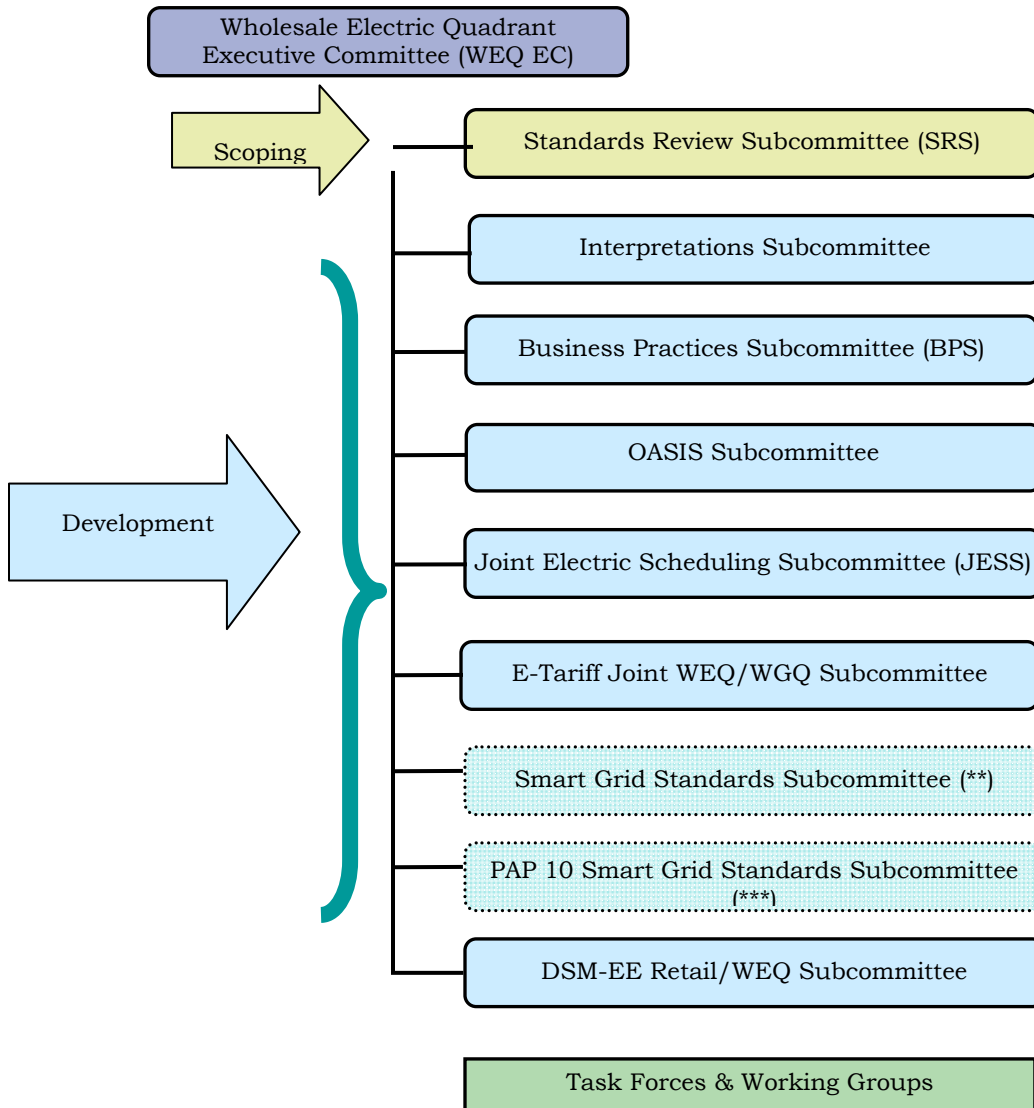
Wholesale Electric Quadrant Executive Committee (WEQ EC)

Scoping

Standards Review Subcommittee (SRS)

Development

Interpretations Subcommittee

Business Practices Subcommittee (BPS)

OASIS Subcommittee

Joint Electric Scheduling Subcommittee (JESS)

E-Tariff Joint WEQ/WGQ Subcommittee

Smart Grid Standards Subcommittee (**)

PAP 10 Smart Grid Standards Subcommittee (***)

DSM-EE Retail/WEQ Subcommittee

Task Forces & Working Groups